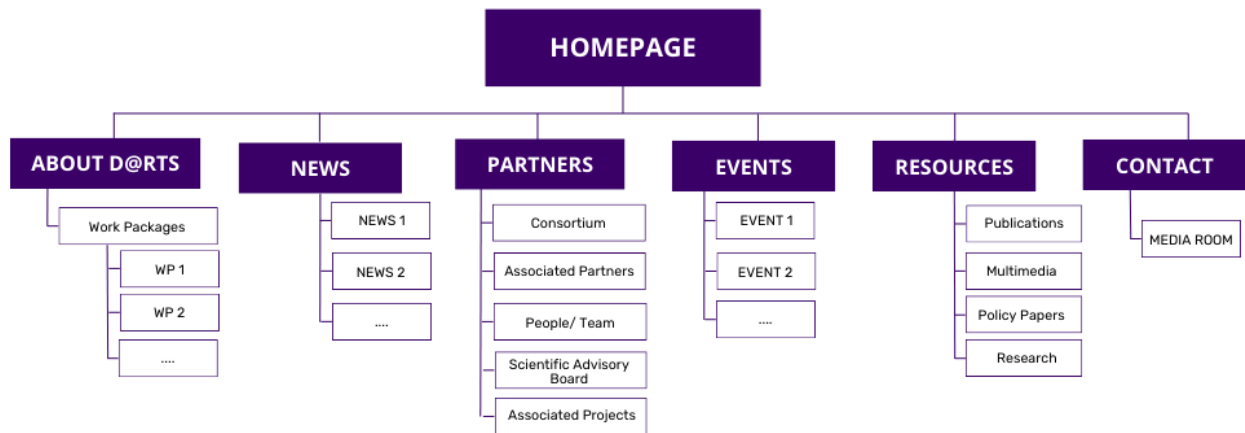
HOMEPAGE

ABOUT D@RTS

Work Packages

WP 1

WP 2

....

NEWS

NEWS 1

NEWS 2

....

PARTNERS

Consortium

Associated Partners

People/ Team

Scientific Advisory Board

Associated Projects

EVENTS

EVENT 1

EVENT 2

....

RESOURCES

Publications

Multimedia

Policy Papers

Research

CONTACT

MEDIA ROOM